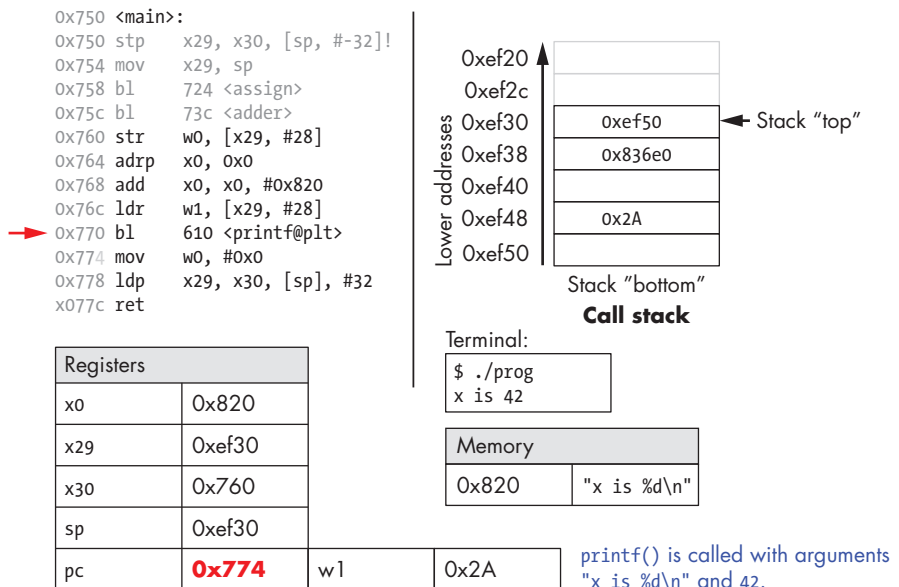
0x750 <main>:
0x750 stp x29, x30, [sp, #-32]!
0x754 mov x29, sp
0x758 bl 724 <assign>
0x75c bl 73c <adder>
0x760 str w0, [x29, #28]
0x764 adrp x0, 0x0
0x768 add x0, x0, #0x820
0x76c ldr w1, [x29, #28]
0x770 bl 610 <printf@plt>
0x774 mov w0, #0x0
0x778 ldp x29, x30, [sp], #32
x077c ret

Lower addresses

| | |
|---|---|
| 0xef20 | |
| 0xef2c | |
| 0xef30 | 0xef50 |
| 0xef38 | 0x836e0 |
| 0xef40 | |
| 0xef48 | 0x2A |
| 0xef50 | |

Stack "top"

Stack "bottom"

Call stack

Terminal:
$ ./prog
x is 42

| Memory | |
|---|---|
| 0x820 | "x is %d\n" |

| Registers | | | |
|---|---|---|---|
| x0 | 0x820 | | |
| x29 | 0xef30 | | |
| x30 | 0x760 | | |
| sp | 0xef30 | | |
| pc | 0x774 | w1 | 0x2A |

printf() is called with arguments "x is %d\n" and 42.